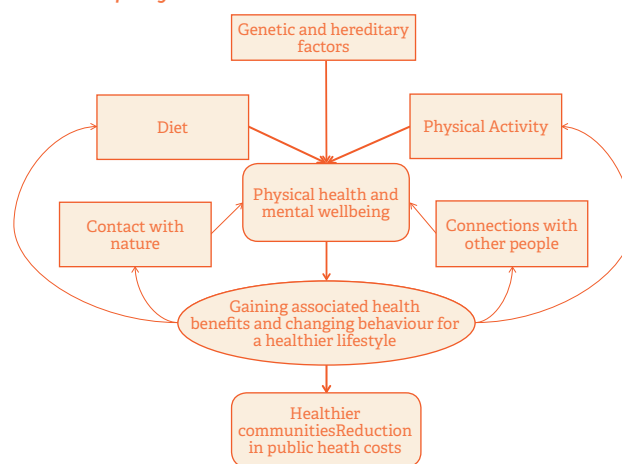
Genetic and hereditary factors

Diet

Physical Activity

Physical health and mental wellbeing

Contact with nature

Connections with other people

Gaining associated health benefits and changing behaviour for a healthier lifestyle

Healthier communitiesReduction in public heath costs